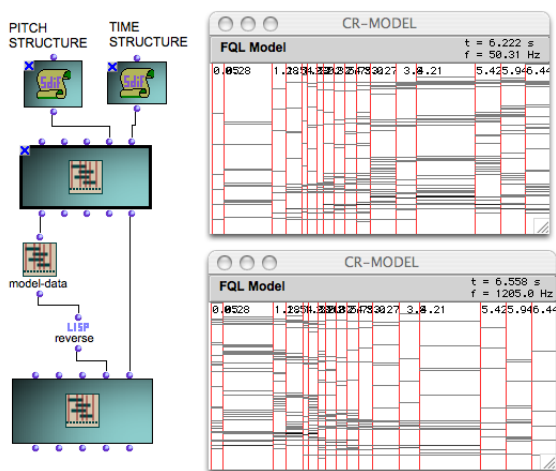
PITCH STRUCTURE

TIME STRUCTURE

SDIF

SDIF

model-data

LISP
reverse

CR-MODEL

FQL Model

t = 6.222 s
f = 50.31 Hz

0.0528 1.285 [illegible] 3.027 3.4.21 5.425.946.44

CR-MODEL

FQL Model

t = 6.558 s
f = 1205.0 Hz

0.0528 1.285 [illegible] 3.027 3.4.21 5.425.946.44